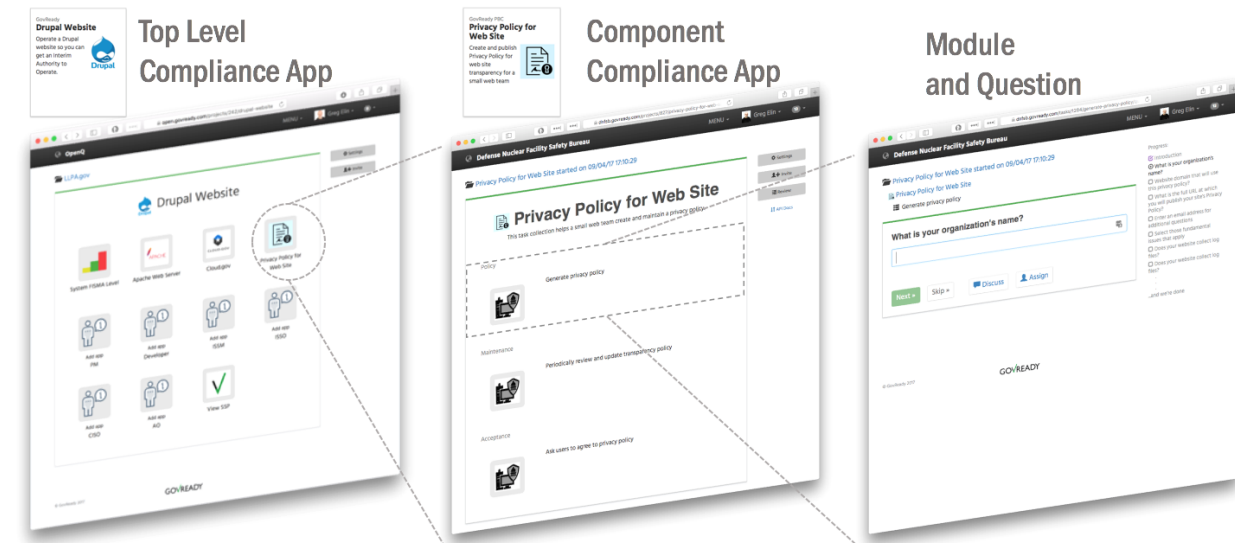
GovReady
Drupal Website
Operate a Drupal website so you can get an interim Authority to Operate.
Drupal

Top Level Compliance App

GovReady PBC
Privacy Policy for Web Site
Create and publish Privacy Policy for web site transparency for a small web team

Component Compliance App

Module and Question

MENU
Greg Elin
OpenIQ
Settings
Invite
LLPA.gov
Drupal Website
System FISMA Level
Apache Web Server
Cloud.gov
Privacy Policy for Web Site
Add app PM
Add app Developer
Add app ISSM
Add app ISSO
Add app CISO
Add app AO
View SSP
GOVREADY
© GovReady 2017

Defense Nuclear Facility Safety Bureau
Privacy Policy for Web Site started on 09/04/17 17:10:29
Settings
Invite
Review
API Docs
Privacy Policy for Web Site
This task collection helps a small web team create and maintain a privacy policy.
Policy
Generate privacy policy
Maintenance
Periodically review and update transparency policy
Acceptance
Ask users to agree to privacy policy

Defense Nuclear Facility Safety Bureau
Privacy Policy for Web Site started on 09/04/17 17:10:29
Privacy Policy for Web Site
Generate privacy policy
What is your organization's name?
Next »
Skip »
Discuss
Assign
GOVREADY
© GovReady 2017
Progress
Introduction
What is your organization's name?
Website domain that will use this privacy policy?
What is the full URL at which you will publish your site's Privacy Policy?
Enter an email address for additional questions
Select those fundamental issues that apply
Does your website collect log files?
Does your website collect log files?
...and we're done